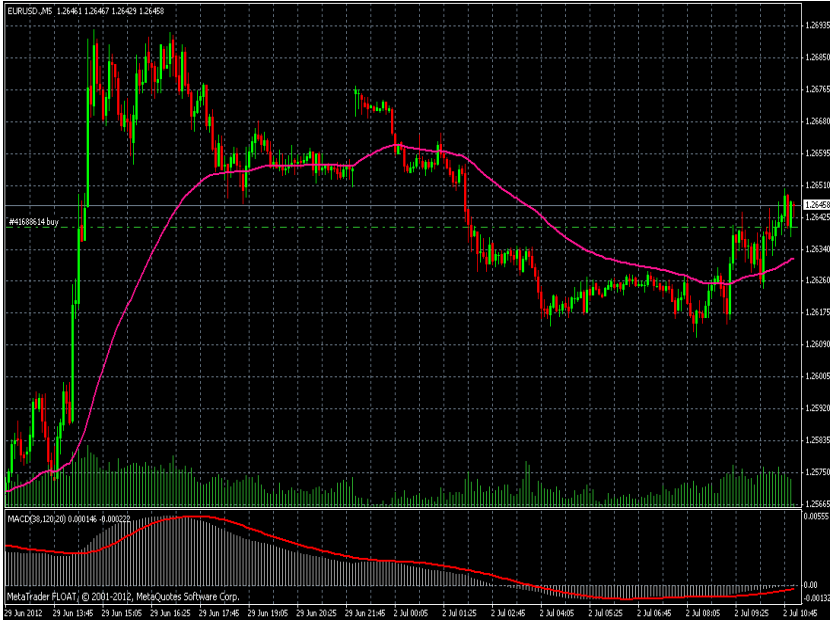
EURUSD,M5 1.26461 1.26467 1.26429 1.26458

#41688614 buy

1.26935
1.26850
1.26765
1.26680
1.26595
1.26510
1.26458
1.26425
1.26340
1.26260
1.26175
1.26090
1.26005
1.25920
1.25835
1.25750
1.25665

MACD(38,120,20) 0.000146 -0.000222

0.00555
0.00
-0.00132

MetaTrader FLOAT, © 2001-2012, MetaQuotes Software Corp.

29 Jun 2012 29 Jun 13:45 29 Jun 15:05 29 Jun 16:25 29 Jun 17:45 29 Jun 19:05 29 Jun 20:25 29 Jun 21:45 2 Jul 00:05 2 Jul 01:25 2 Jul 02:45 2 Jul 04:05 2 Jul 05:25 2 Jul 06:45 2 Jul 08:05 2 Jul 09:25 2 Jul 10:45